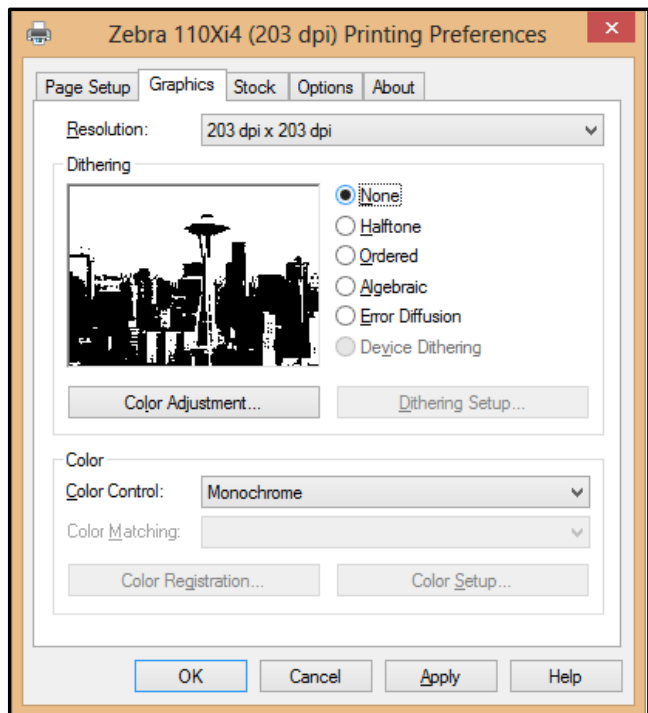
Zebra 110Xi4 (203 dpi) Printing Preferences

Page Setup | Graphics | Stock | Options | About

Resolution: 203 dpi x 203 dpi

Dithering

None
Halftone
Ordered
Algebraic
Error Diffusion
Device Dithering

Color Adjustment...
Dithering Setup...

Color

Color Control: Monochrome

Color Matching:

Color Registration...
Color Setup...

OK
Cancel
Apply
Help